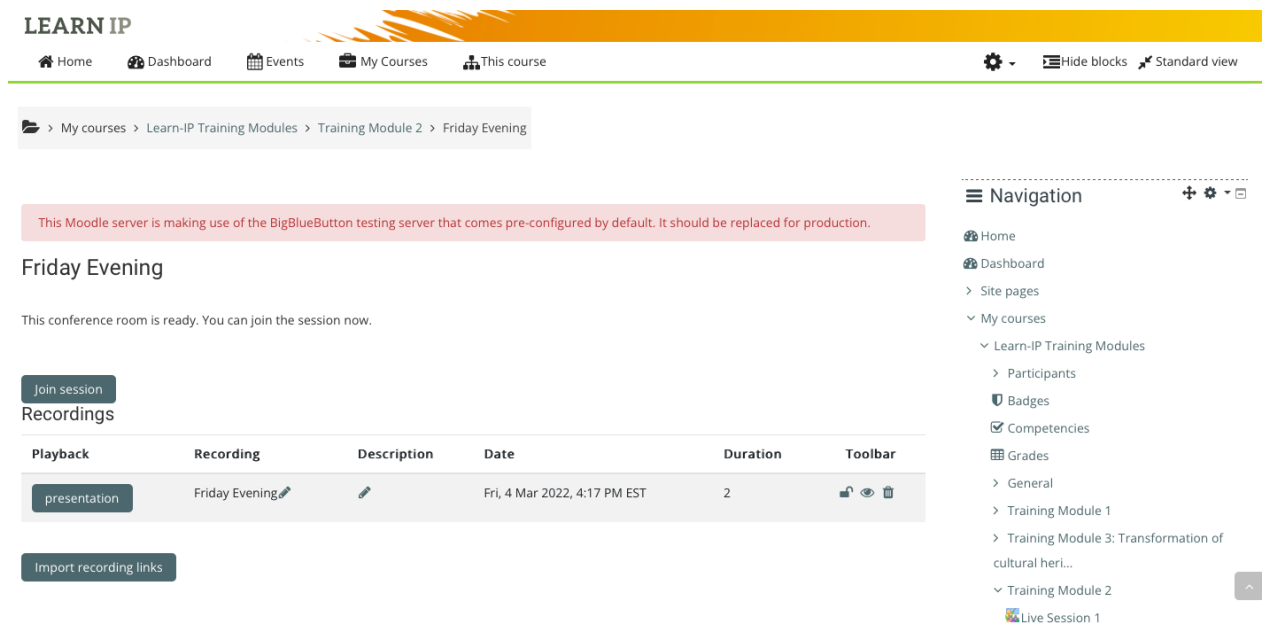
LEARN IP

Home Dashboard Events My Courses This course

Hide blocks Standard view

> My courses > Learn-IP Training Modules > Training Module 2 > Friday Evening

This Moodle server is making use of the BigBlueButton testing server that comes pre-configured by default. It should be replaced for production.

Friday Evening

This conference room is ready. You can join the session now.

Join session

Recordings

| Playback | Recording | Description | Date | Duration | Toolbar |
|---|---|---|---|---|---|
| presentation | Friday Evening | | Fri, 4 Mar 2022, 4:17 PM EST | 2 | |

Import recording links

Navigation

Home
Dashboard
Site pages
My courses
Learn-IP Training Modules
Participants
Badges
Competencies
Grades
General
Training Module 1
Training Module 3: Transformation of cultural heri...
Training Module 2
Live Session 1